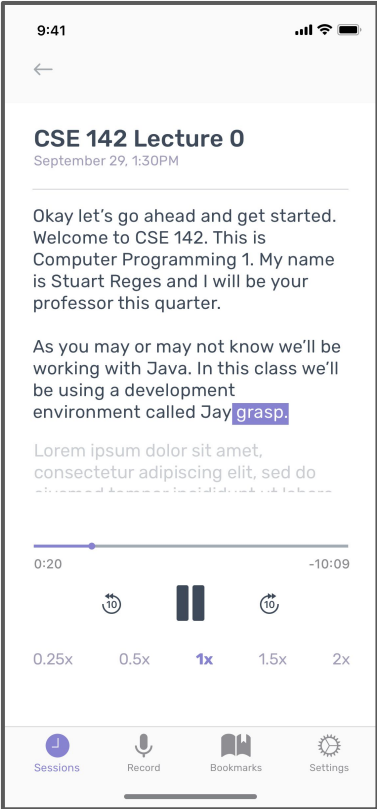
9:41

←

CSE 142 Lecture 0
September 29, 1:30PM

Okay let's go ahead and get started. Welcome to CSE 142. This is Computer Programming 1. My name is Stuart Reges and I will be your professor this quarter.

As you may or may not know we'll be working with Java. In this class we'll be using a development environment called Jay grasp.

Lorem ipsum dolor sit amet, consectetur adipiscing elit, sed do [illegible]

0:20
-10:09

10
10

0.25x
0.5x
1x
1.5x
2x

Sessions
Record
Bookmarks
Settings